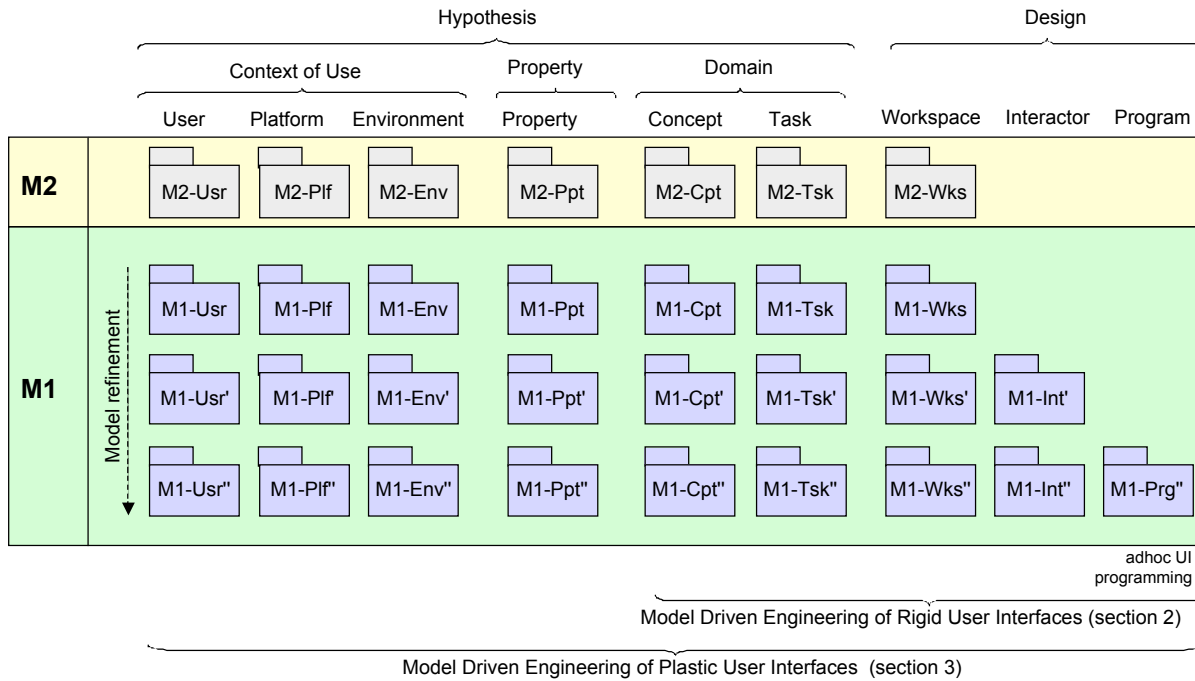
Hypothesis

Design

Context of Use

Property

Domain

User

Platform

Environment

Property

Concept

Task

Workspace

Interactor

Program

M2

M2-Usr

M2-Plf

M2-Env

M2-Ppt

M2-Cpt

M2-Tsk

M2-Wks

M1

Model refinement

M1-Usr

M1-Plf

M1-Env

M1-Ppt

M1-Cpt

M1-Tsk

M1-Wks

M1-Usr'

M1-Plf'

M1-Env'

M1-Ppt'

M1-Cpt'

M1-Tsk'

M1-Wks'

M1-Int'

M1-Usr''

M1-Plf''

M1-Env''

M1-Ppt''

M1-Cpt''

M1-Tsk''

M1-Wks''

M1-Int''

M1-Prg''

adhoc UI programming

Model Driven Engineering of Rigid User Interfaces (section 2)

Model Driven Engineering of Plastic User Interfaces (section 3)